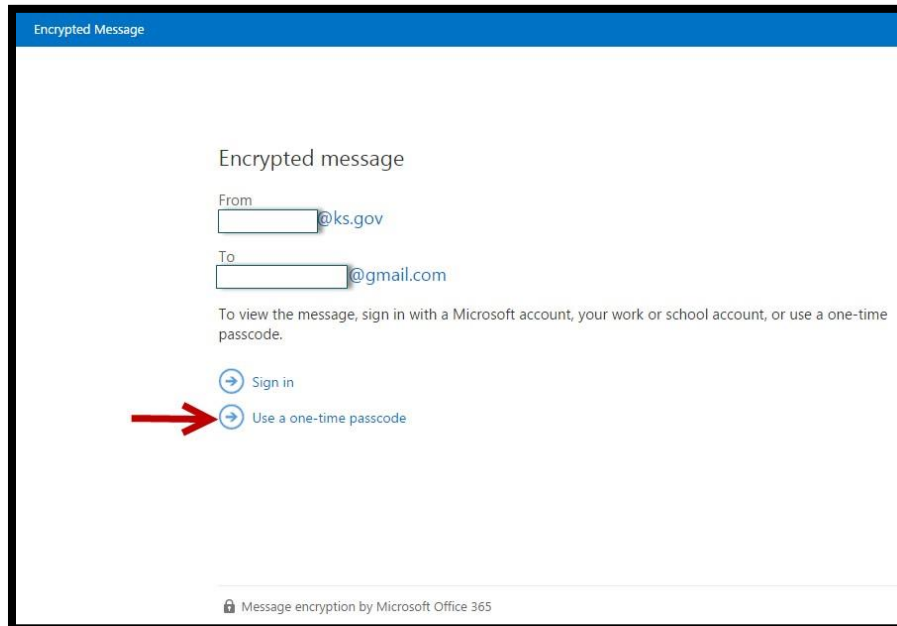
Encrypted Message

Encrypted message

From
@ks.gov

To
@gmail.com

To view the message, sign in with a Microsoft account, your work or school account, or use a one-time passcode.

Sign in

Use a one-time passcode

Message encryption by Microsoft Office 365